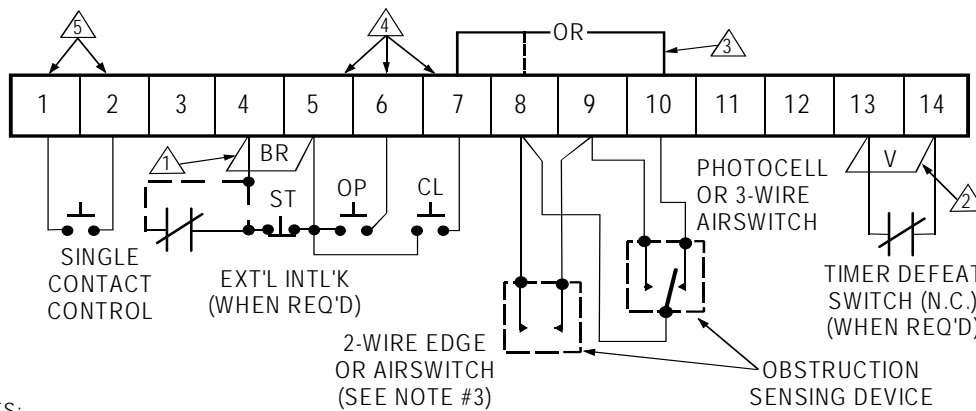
5

4

OR

3

| 1 | 2 | 3 | 4 | 5 | 6 | 7 | 8 | 9 | 10 | 11 | 12 | 13 | 14 |
|---|---|---|---|---|---|---|---|---|---|---|---|---|---|

1

BR

ST

OP

CL

V

2

PHOTOCELL OR 3-WIRE AIRSWITCH

SINGLE CONTACT CONTROL

EXT'L INTL'K (WHEN REQ'D)

TIMER DEFEAT SWITCH (N.C.) (WHEN REQ'D)

2-WIRE EDGE OR AIRSWITCH (SEE NOTE #3)

OBSTRUCTION SENSING DEVICE

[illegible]S: